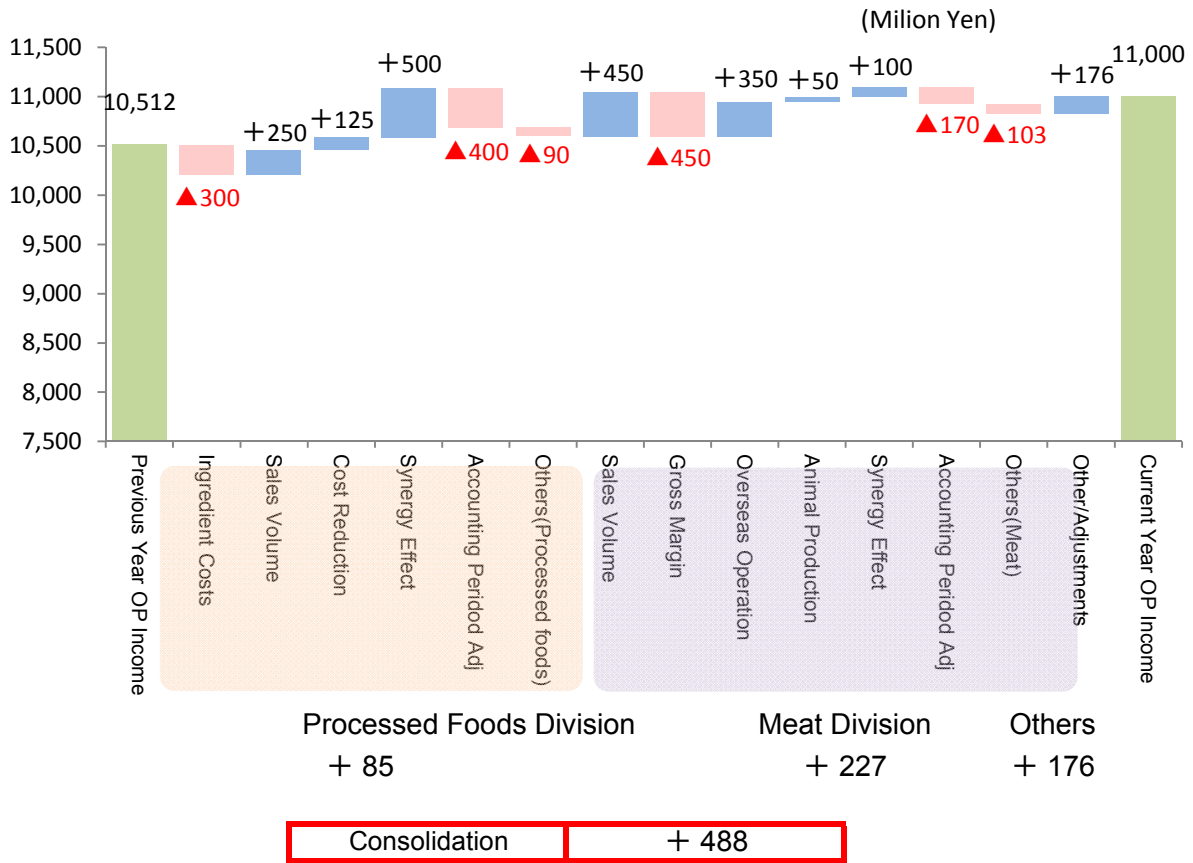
(Milion Yen)

11,500
11,000
10,500
10,000
9,500
9,000
8,500
8,000
7,500

10,512
▲300
＋250
＋125
＋500
▲400
▲90
＋450
▲450
＋350
＋50
＋100
▲170
▲103
＋176
11,000

Previous Year OP Income
Ingredient Costs
Sales Volume
Cost Reduction
Synergy Effect
Accounting Peridod Adj
Others(Processed foods)
Sales Volume
Gross Margin
Overseas Operation
Animal Production
Synergy Effect
Accounting Peridod Adj
Others(Meat)
Other/Adjustments
Current Year OP Income

Processed Foods Division
＋ 85

Meat Division
＋ 227

Others
＋ 176

| Consolidation | ＋ 488 |
|---|---|